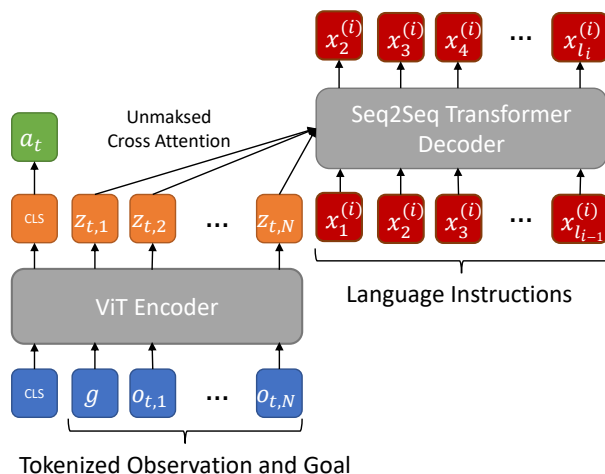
$x_2^{(i)}$ $x_3^{(i)}$ $x_4^{(i)}$ … $x_{l_i}^{(i)}$

Seq2Seq Transformer Decoder

Unmaksed Cross Attention

$a_t$

CLS $z_{t,1}$ $z_{t,2}$ … $z_{t,N}$

$x_1^{(i)}$ $x_2^{(i)}$ $x_3^{(i)}$ … $x_{l_{i-1}}^{(i)}$

ViT Encoder

Language Instructions

CLS $g$ $o_{t,1}$ … $o_{t,N}$

Tokenized Observation and Goal